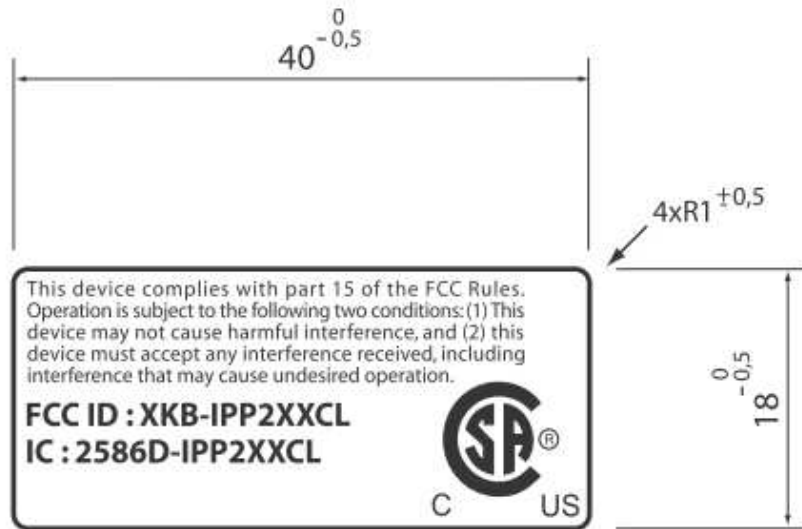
$40^{\ 0}_{-0,5}$

$4xR1^{\pm 0,5}$

This device complies with part 15 of the FCC Rules. Operation is subject to the following two conditions: (1) This device may not cause harmful interference, and (2) this device must accept any interference received, including interference that may cause undesired operation.

FCC ID : XKB-IPP2XXCL
IC : 2586D-IPP2XXCL

SA ®
C US

$18^{\ 0}_{-0,5}$